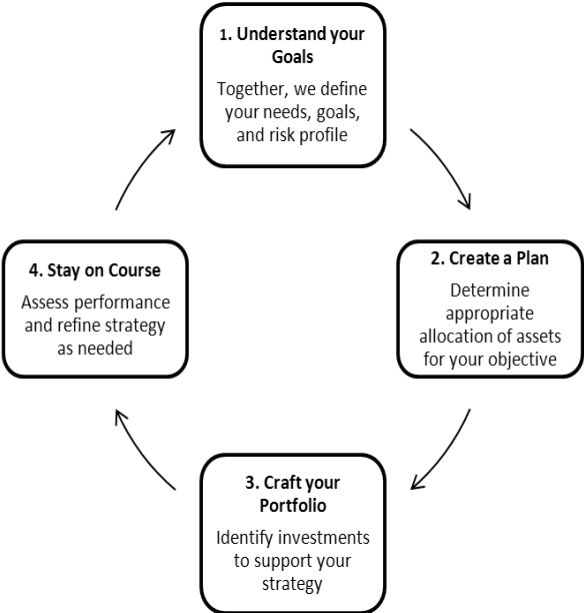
1. Understand your Goals

Together, we define your needs, goals, and risk profile

2. Create a Plan

Determine appropriate allocation of assets for your objective

3. Craft your Portfolio

Identify investments to support your strategy

4. Stay on Course

Assess performance and refine strategy as needed